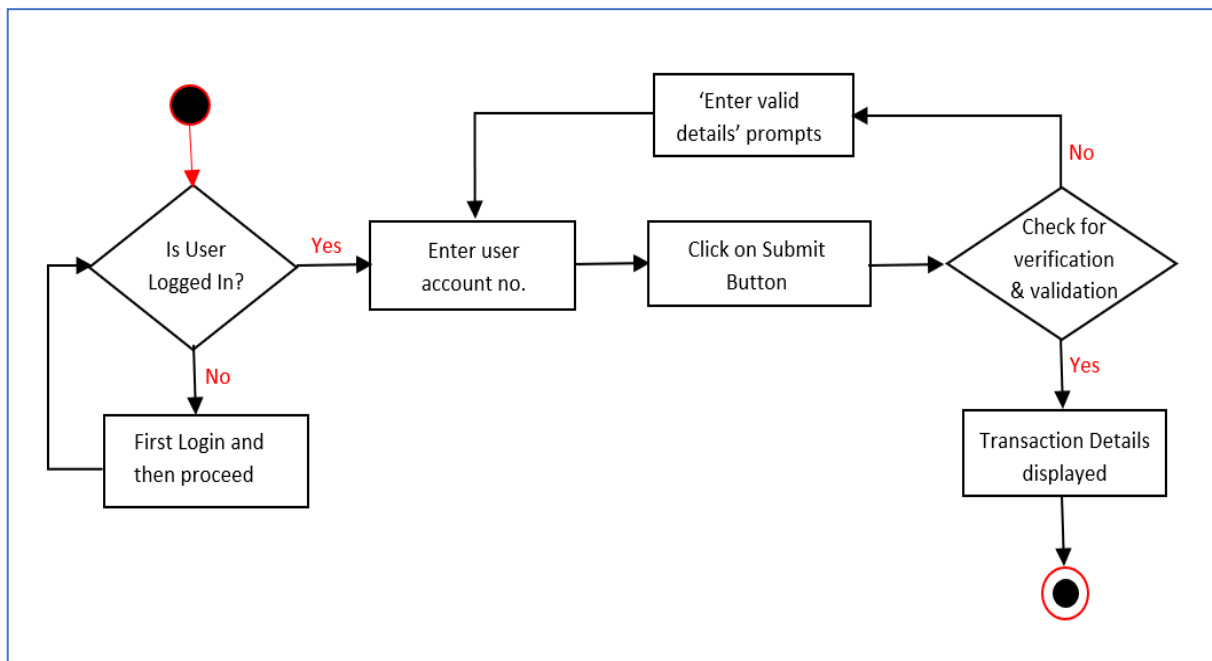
Is User Logged In?

Yes

No

First Login and then proceed

Enter user account no.

Click on Submit Button

‘Enter valid details’ prompts

Check for verification & validation

No

Yes

Transaction Details displayed